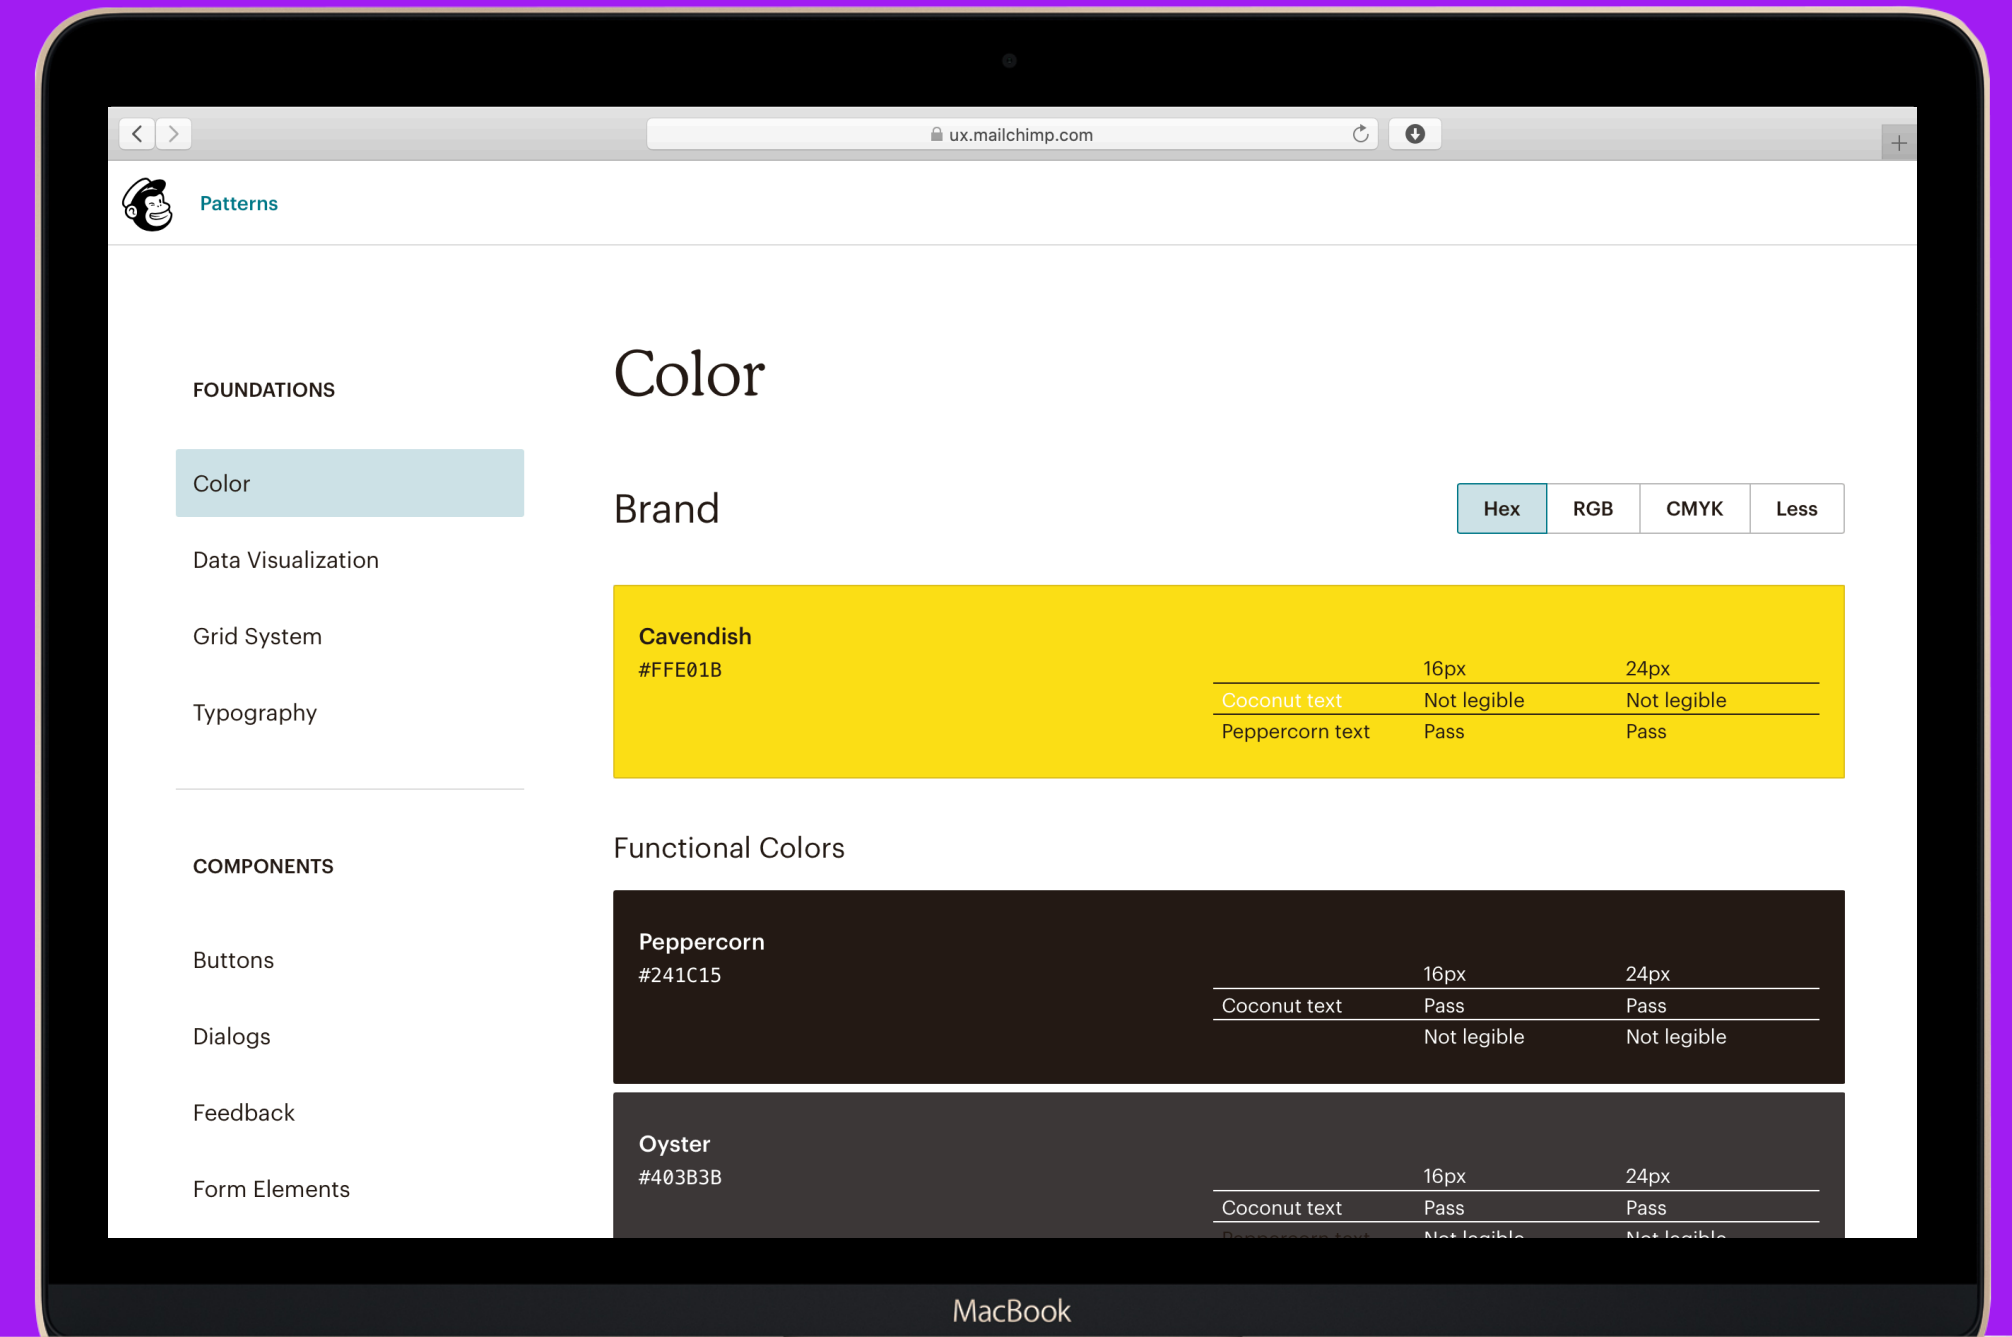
ux.mailchimp.com

Patterns

FOUNDATIONS

Color

Data Visualization

Grid System

Typography

COMPONENTS

Buttons

Dialogs

Feedback

Form Elements

Color

Brand

Hex | RGB | CMYK | Less

Cavendish
#FFE01B

| | 16px | 24px |
|---|---|---|
| Coconut text | Not legible | Not legible |
| Peppercorn text | Pass | Pass |

Functional Colors

Peppercorn
#241C15

| | 16px | 24px |
|---|---|---|
| Coconut text | Pass | Pass |
| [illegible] | Not legible | Not legible |

Oyster
#403B3B

| | 16px | 24px |
|---|---|---|
| Coconut text | Pass | Pass |
| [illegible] | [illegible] | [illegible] |

MacBook